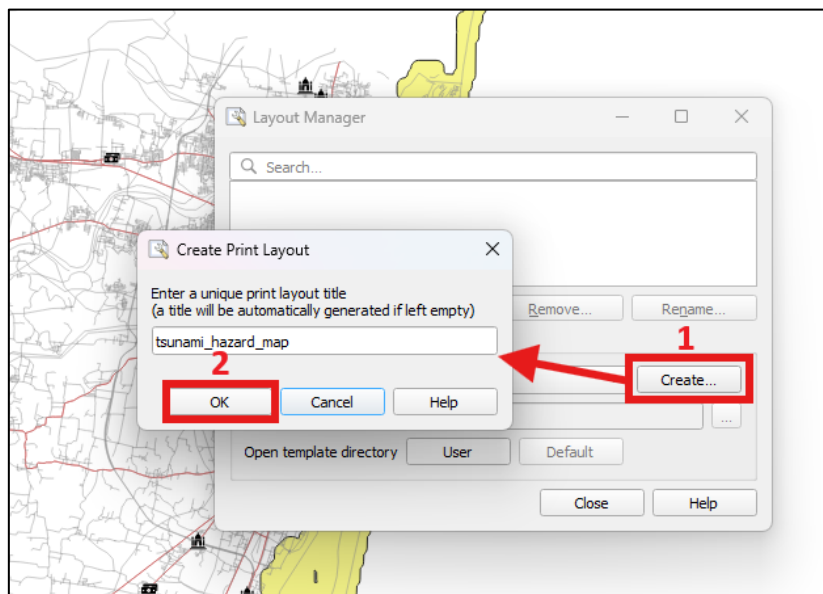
Layout Manager

Search...

Remove...

Rename...

1

Create...

...

Open template directory

User

Default

Close

Help

Create Print Layout

Enter a unique print layout title
(a title will be automatically generated if left empty)

tsunami_hazard_map

2

OK

Cancel

Help